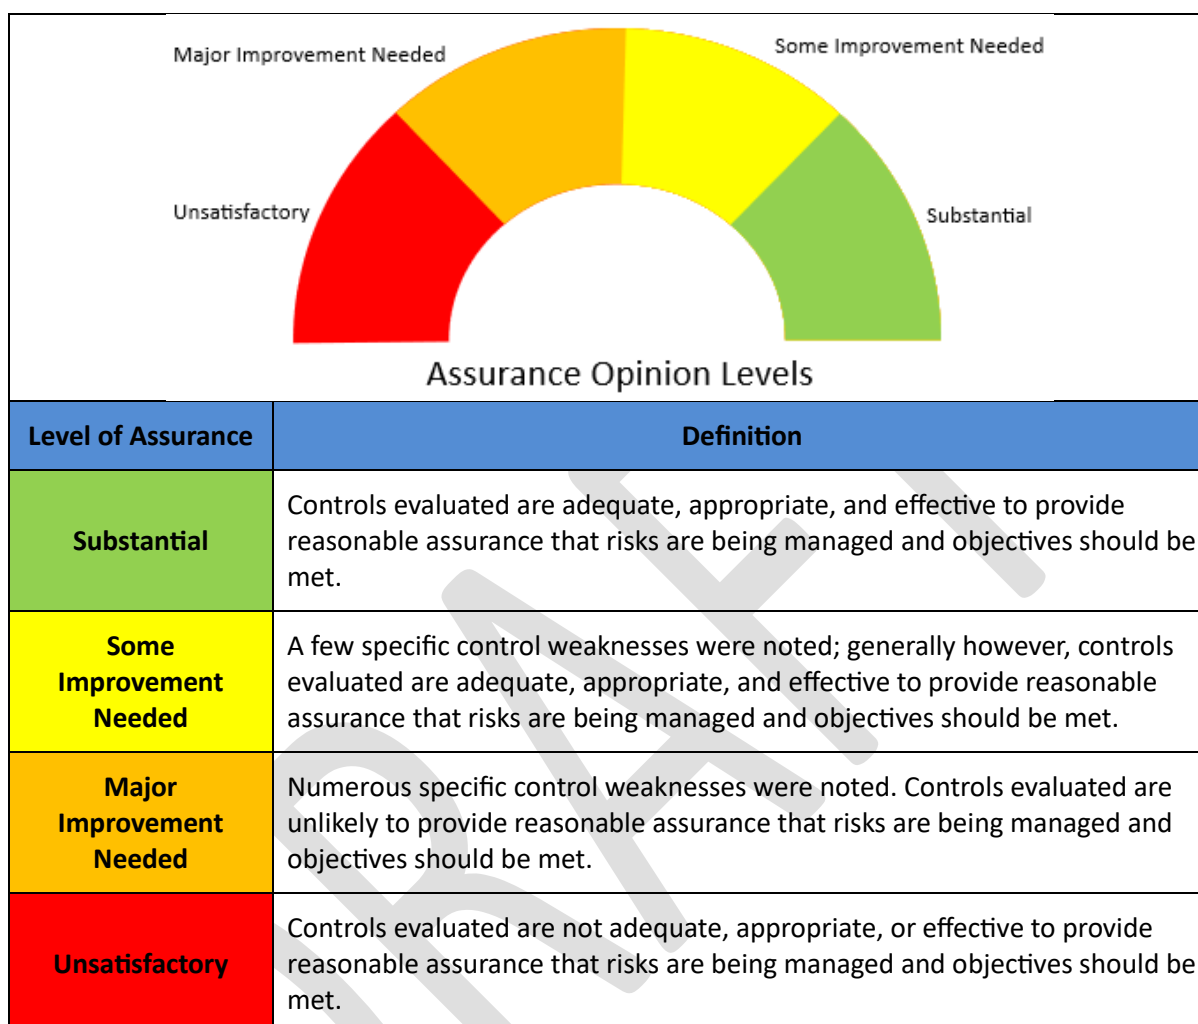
Major Improvement Needed

Some Improvement Needed

Unsatisfactory

Substantial

Assurance Opinion Levels

| Level of Assurance | Definition |
|---|---|
| Substantial | Controls evaluated are adequate, appropriate, and effective to provide reasonable assurance that risks are being managed and objectives should be met. |
| Some Improvement Needed | A few specific control weaknesses were noted; generally however, controls evaluated are adequate, appropriate, and effective to provide reasonable assurance that risks are being managed and objectives should be met. |
| Major Improvement Needed | Numerous specific control weaknesses were noted. Controls evaluated are unlikely to provide reasonable assurance that risks are being managed and objectives should be met. |
| Unsatisfactory | Controls evaluated are not adequate, appropriate, or effective to provide reasonable assurance that risks are being managed and objectives should be met. |

DRAFT